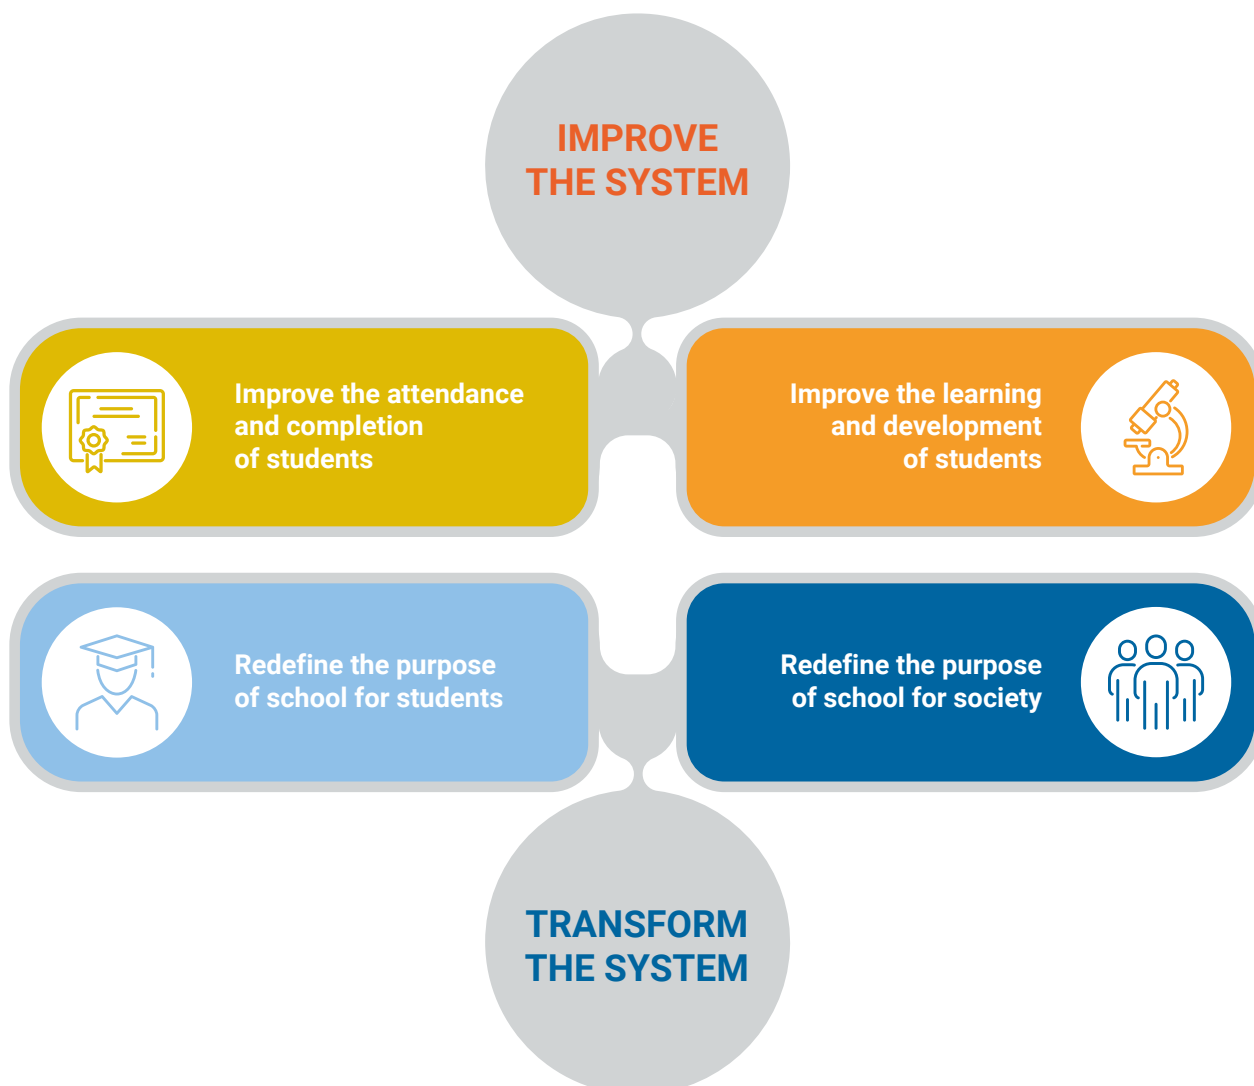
IMPROVE THE SYSTEM

Improve the attendance and completion of students

Improve the learning and development of students

Redefine the purpose of school for students

Redefine the purpose of school for society

TRANSFORM THE SYSTEM